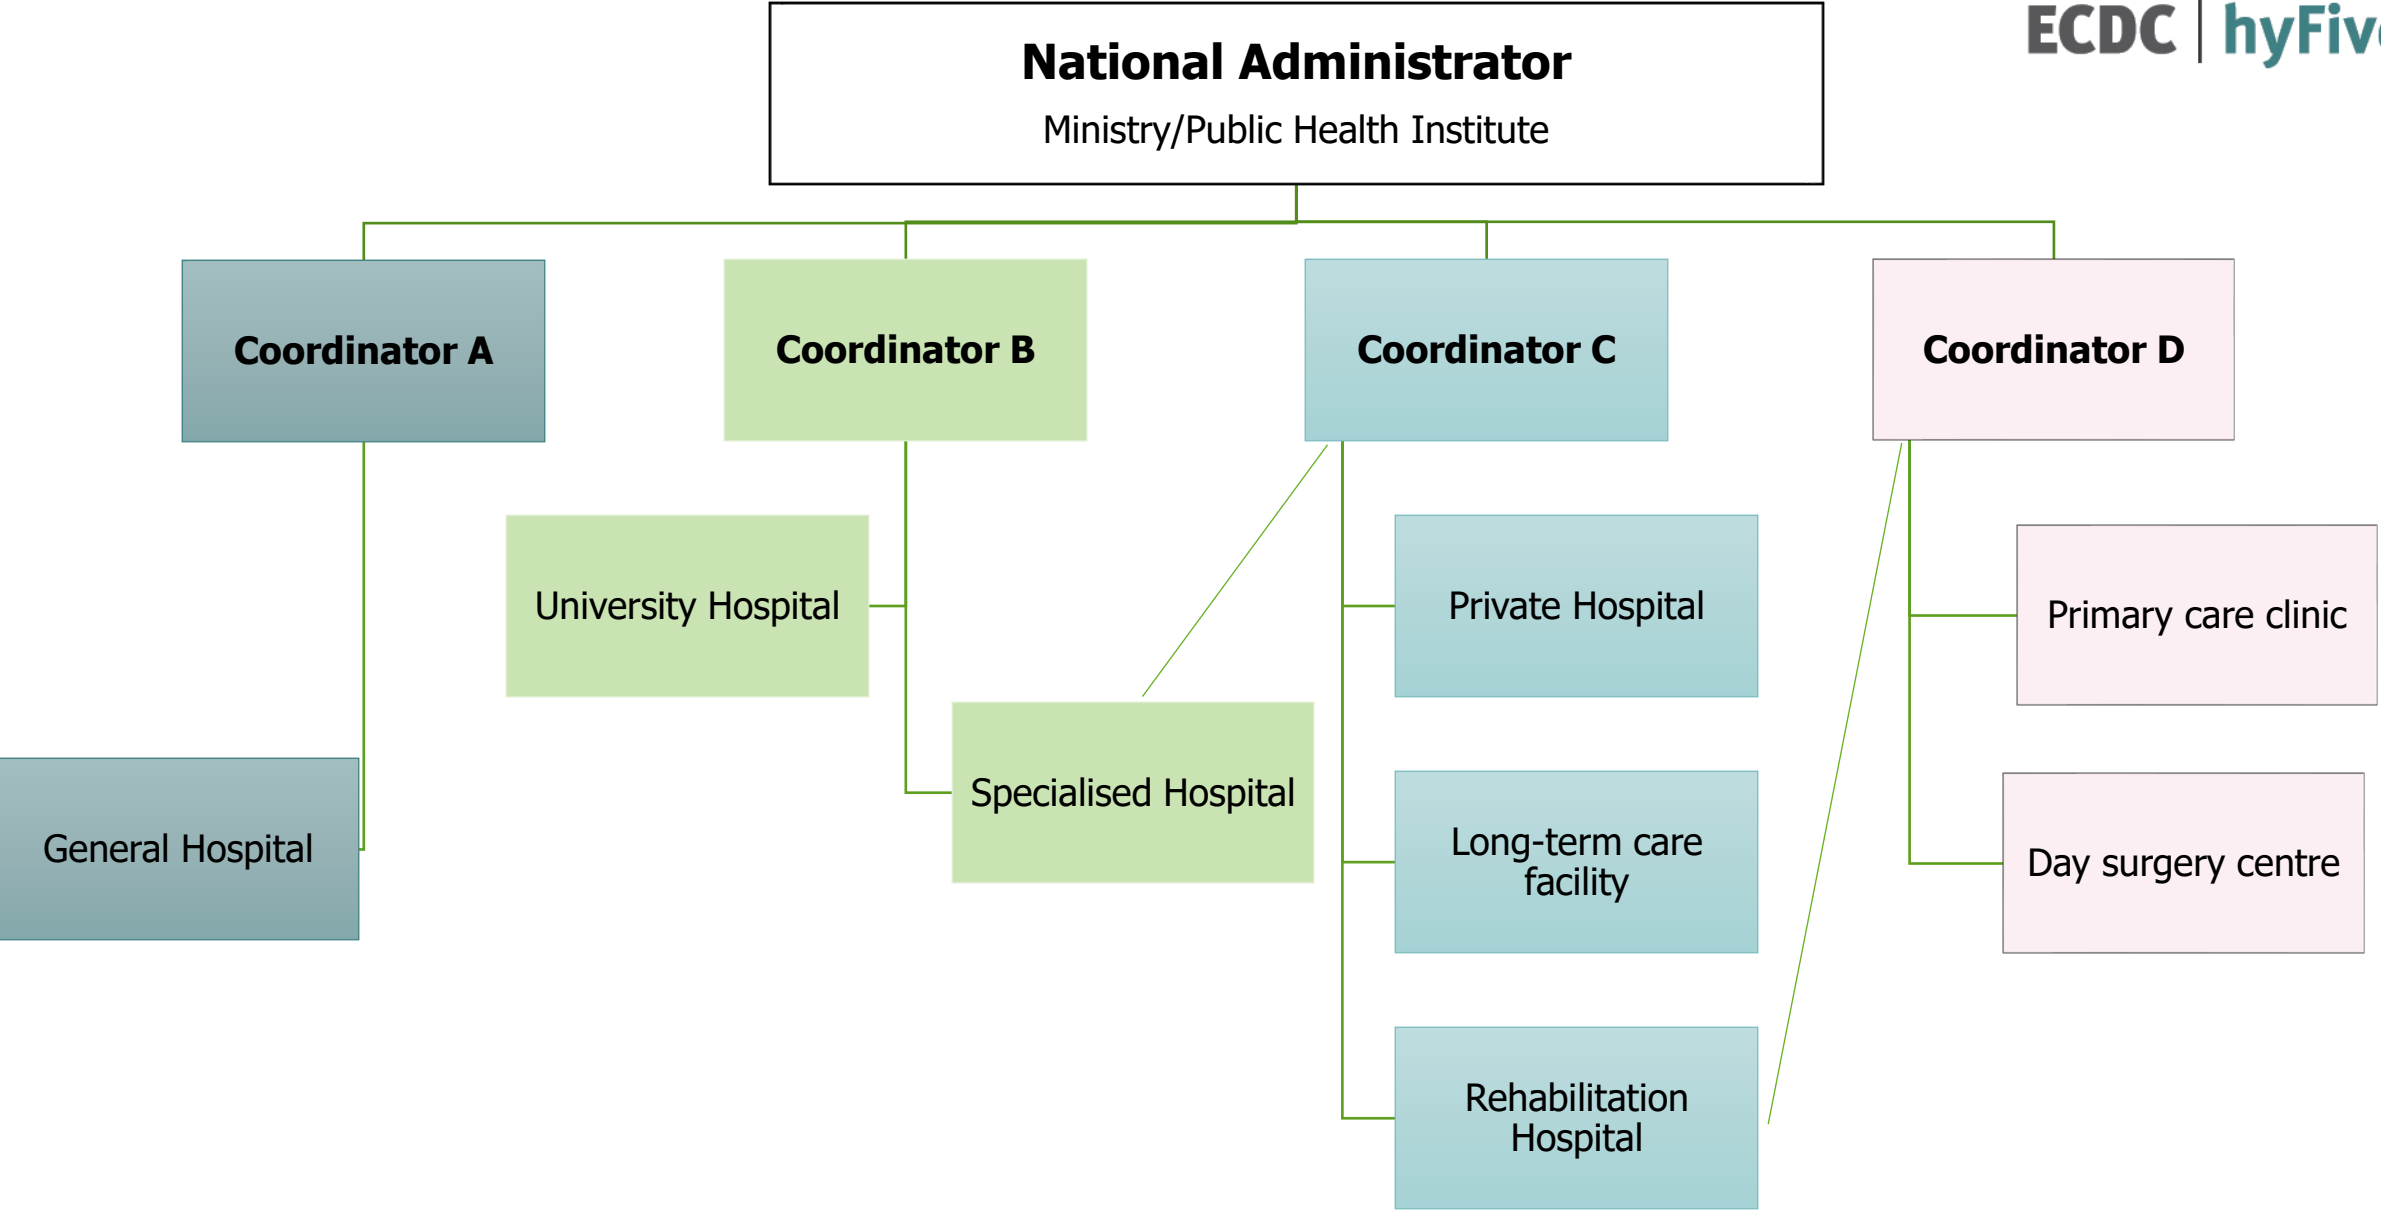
ECDC | hyFiv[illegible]

National Administrator
Ministry/Public Health Institute

Coordinator A

Coordinator B

Coordinator C

Coordinator D

University Hospital

Private Hospital

Primary care clinic

General Hospital

Specialised Hospital

Long-term care facility

Day surgery centre

Rehabilitation Hospital